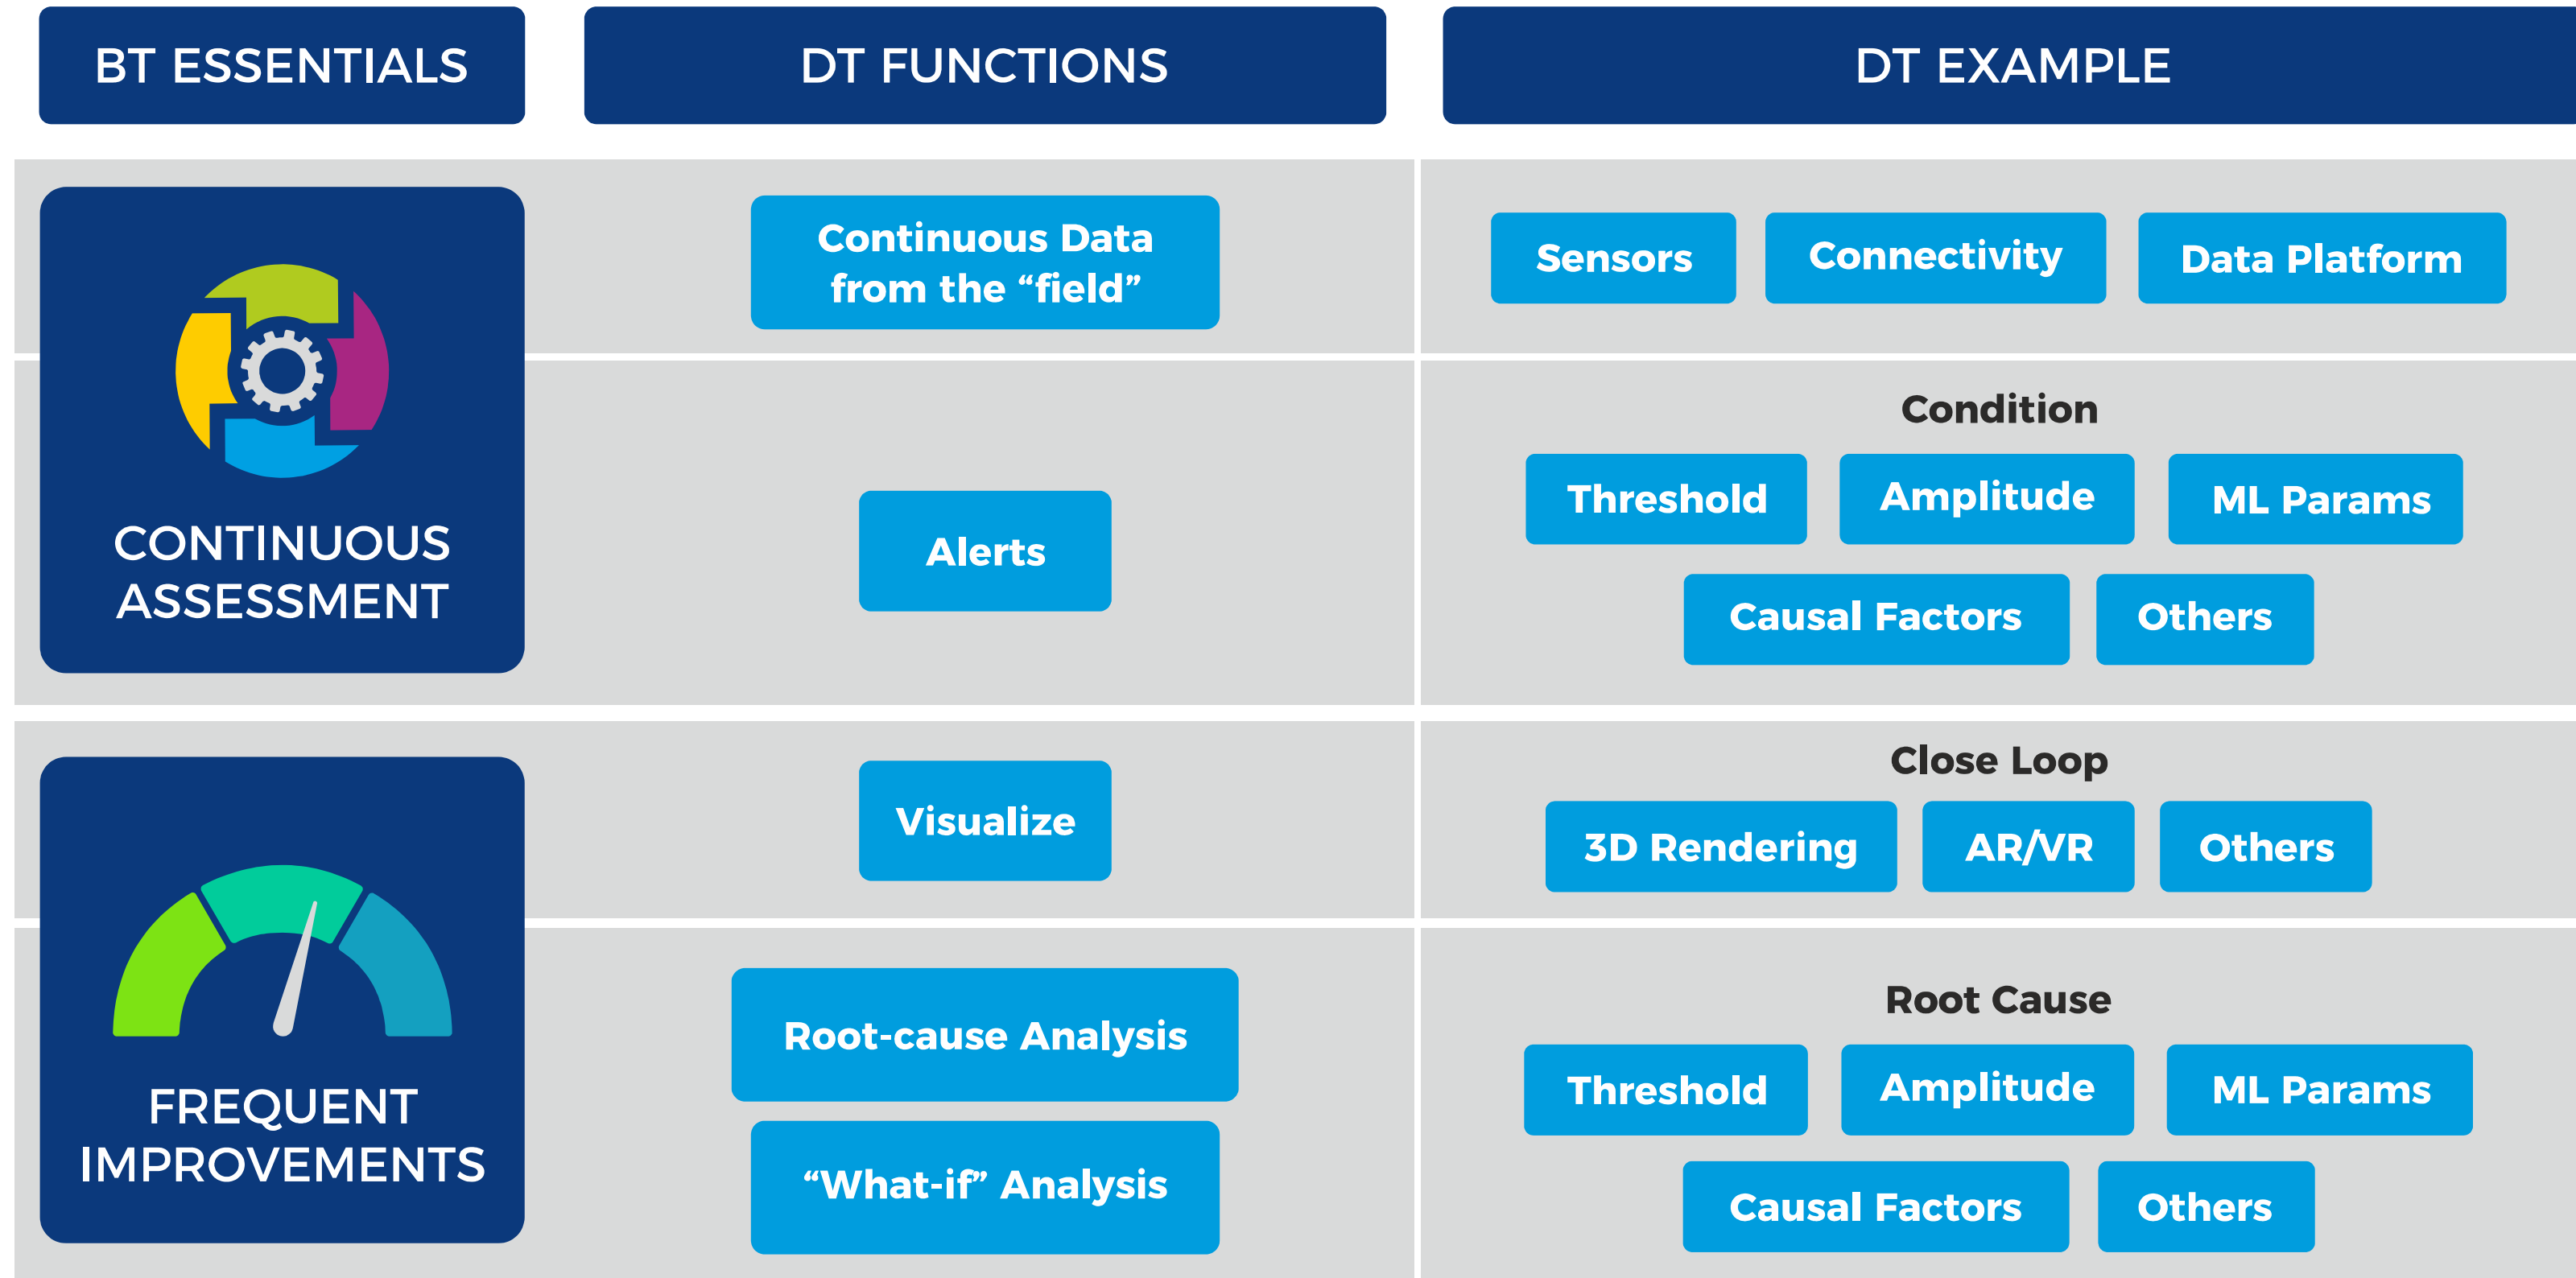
| BT ESSENTIALS | DT FUNCTIONS | DT EXAMPLE |
|---|---|---|
| CONTINUOUS ASSESSMENT | Continuous Data from the “field” | Sensors, Connectivity, Data Platform |
| | Alerts | Condition: Threshold, Amplitude, ML Params, Causal Factors, Others |
| FREQUENT IMPROVEMENTS | Visualize | Close Loop: 3D Rendering, AR/VR, Others |
| | Root-cause Analysis, “What-if” Analysis | Root Cause: Threshold, Amplitude, ML Params, Causal Factors, Others |